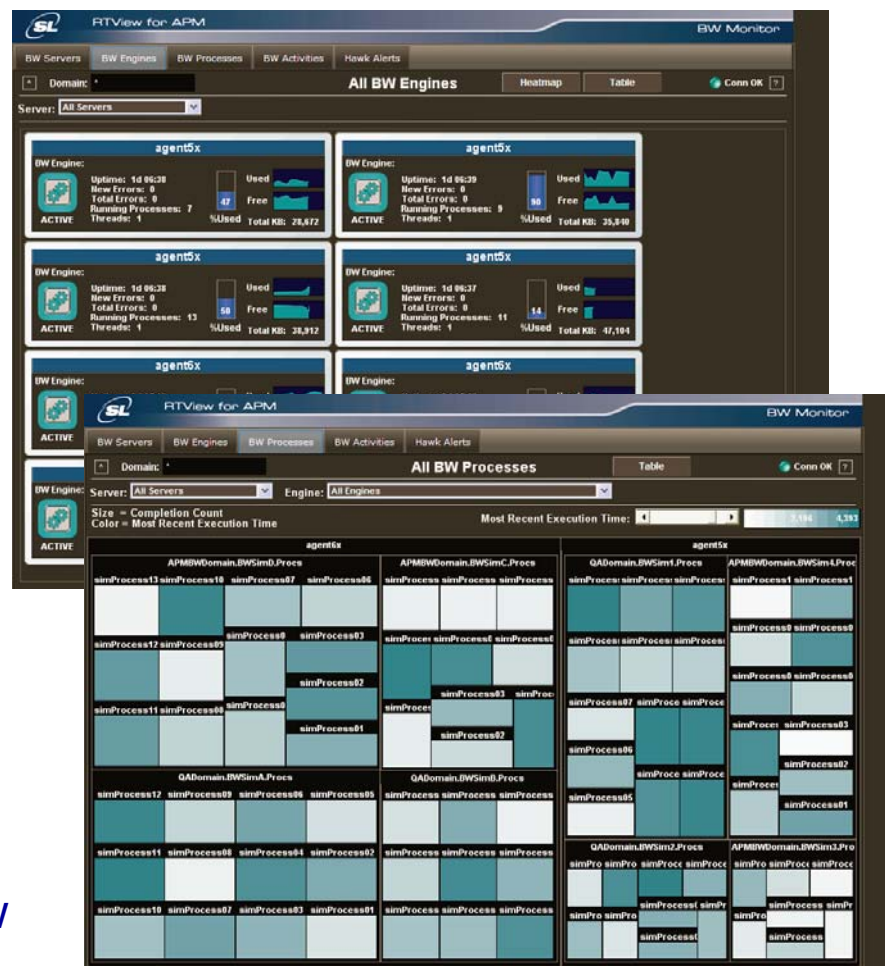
SL RTView for APM

BW Monitor

BW Servers BW Engines BW Processes BW Activities Hawk Alerts

Domain: *

All BW Engines

Heatmap Table Conn OK ?

Server: All Servers

agent5x
BW Engine:
ACTIVE
Uptime: 1d 06:38
New Errors: 0
Total Errors: 0
Running Processes: 7
Threads: 1
47 %Used
Used Free
Total KB: 28,672

agent5x
BW Engine:
ACTIVE
Uptime: 1d 06:39
New Errors: 0
Total Errors: 0
Running Processes: 9
Threads: 1
90 %Used
Used Free
Total KB: 35,840

agent5x
BW Engine:
ACTIVE
Uptime: 1d 06:38
New Errors: 0
Total Errors: 0
Running Processes: 13
Threads: 1
58 %Used
Used Free
Total KB: 38,912

agent5x
BW Engine:
ACTIVE
Uptime: 1d 06:37
New Errors: 0
Total Errors: 0
Running Processes: 11
Threads: 1
14 %Used
Used Free
Total KB: 47,104

agent6x
BW Engine:
ACTIVE

agent6x
BW Engine:

BW Engine:
ACTIVE

SL RTView for APM

BW Monitor

BW Servers BW Engines BW Processes BW Activities Hawk Alerts

Domain: *

All BW Processes

Table Conn OK ?

Server: All Servers Engine: All Engines

Size = Completion Count
Color = Most Recent Execution Time

Most Recent Execution Time: 2,194 4,393

agent6x

APMBWDomain.BWSimD.Procs
simProcess13 simProcess10 simProcess07 simProcess06
simProcess0 simProcess03
simProcess12 simProcess09
simProcess02
simProcess0
simProcess11 simProcess08
simProcess01

APMBWDomain.BWSimC.Procs
simProces simProcess simProcess
simProces simProcess simProcess
simProcess03 simProc
simProces
simProcess02

QADomain.BWSimA.Procs
simProcess12 simProcess09 simProcess06 simProcess05
simProcess11 simProcess08 simProcess04 simProcess02
simProcess10 simProcess07 simProcess03 simProcess01

QADomain.BWSimB.Procs
simProces simProcess simProcess
simProces simProcess simProcess
simProces simProcess simProcess

agent5x

QADomain.BWSim1.Procs
simProces simProces simProces
simProces simProces simProces
simProcess07 simProce simProce
simProcess06
simProce simProce
simProcess05

APMBWDomain.BWSim4.Proc
simProcess1 simProcess1
simProcess0 simProcess0
simProcess0 simProcess0
simProces simProcess03
simProcess02
simProces
simProcess01

QADomain.BWSim2.Procs
simPro simPro simProce simProce
simProcess simPr
simPro simPro
simProcess

APMBWDomain.BWSim3.Pro
simPro simProce simProce
simProcess simPr
simProcess

/